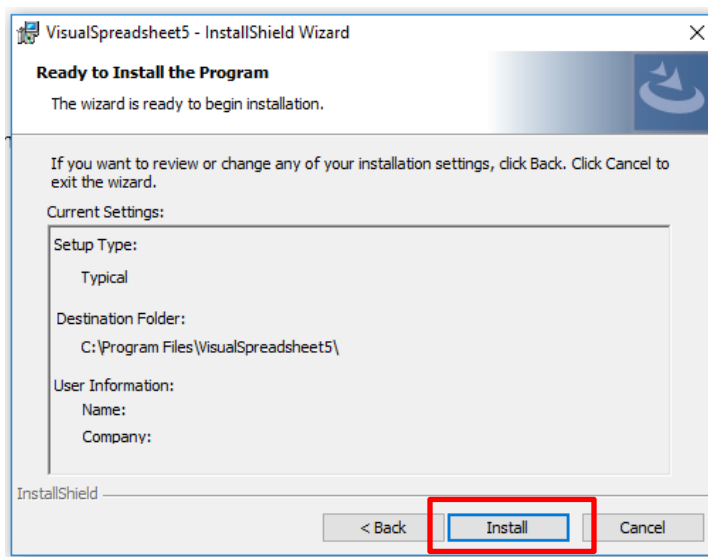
VisualSpreadsheet5 - InstallShield Wizard

Ready to Install the Program

The wizard is ready to begin installation.

If you want to review or change any of your installation settings, click Back. Click Cancel to exit the wizard.

Current Settings:

Setup Type:

Typical

Destination Folder:

C:\Program Files\VisualSpreadsheet5\

User Information:

Name:

Company:

InstallShield

< Back

Install

Cancel